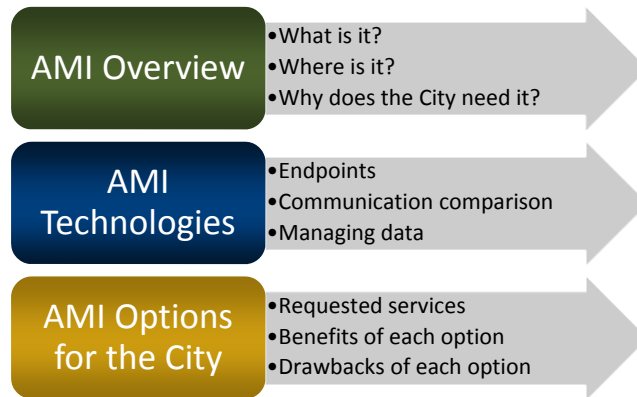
AMI Overview

•What is it?
•Where is it?
•Why does the City need it?

AMI Technologies

•Endpoints
•Communication comparison
•Managing data

AMI Options for the City

•Requested services
•Benefits of each option
•Drawbacks of each option